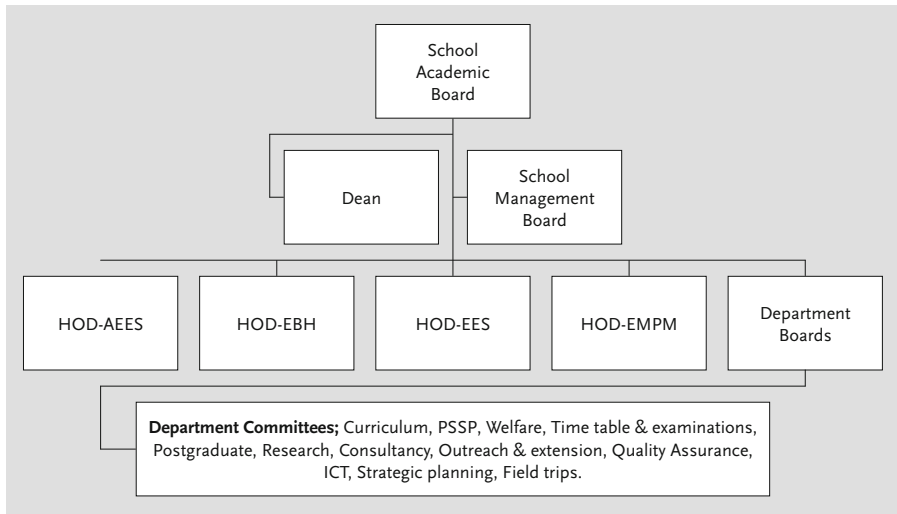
School Academic Board

Dean

School Management Board

HOD-AEES

HOD-EBH

HOD-EES

HOD-EMPM

Department Boards

**Department Committees;** Curriculum, PSSP, Welfare, Time table & examinations, Postgraduate, Research, Consultancy, Outreach & extension, Quality Assurance, ICT, Strategic planning, Field trips.